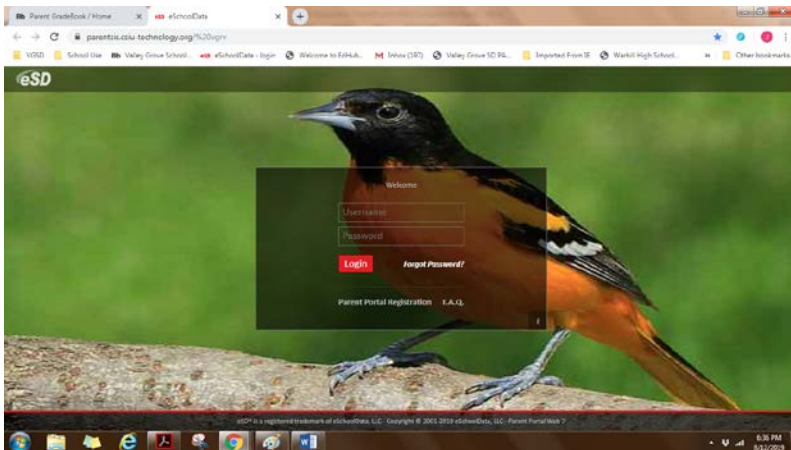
Parent GradeBook / Home
eSchoolData
parentsis.csiu-technology.org/%20sgrv
VGSD School Use Valley Grove School... eSchoolData - login Welcome to EdHub... Inbox (197) Valley Grove SD PA... Imported From IE Warkill High School... Other bookmarks
eSD
Welcome
Username
Password
Login
Forgot Password?
Parent Portal Registration F.A.Q.
eSD® is a registered trademark of eSchoolData, LLC - Copyright © 2001-2019 eSchoolData, LLC - Parent Portal Web 2
6:36 PM
8/12/2019